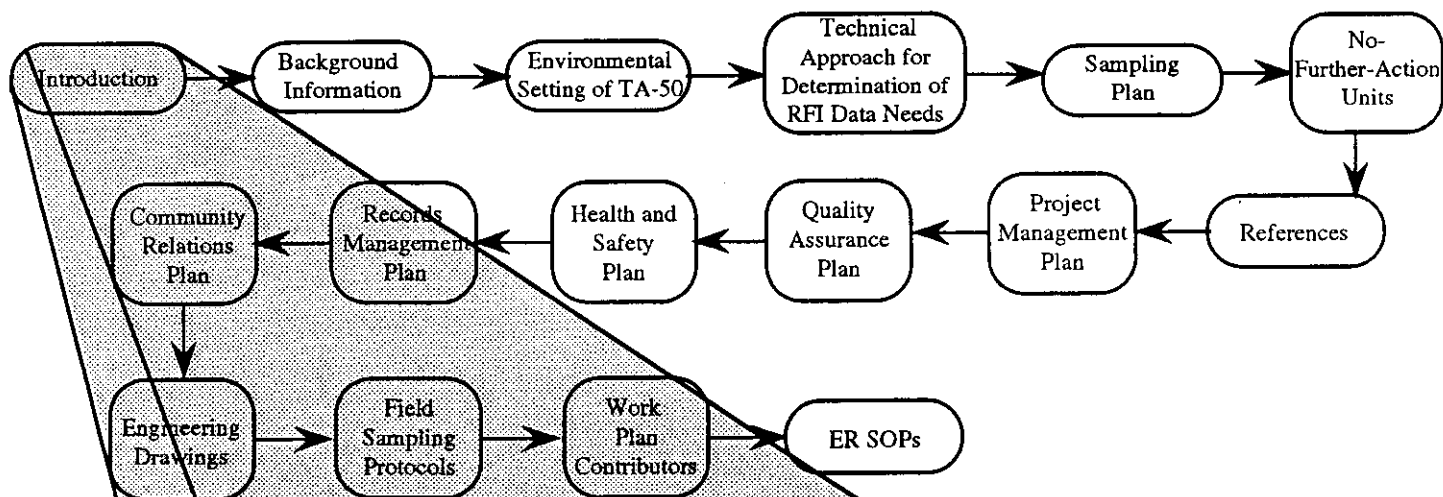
Introduction

Background Information

Environmental Setting of TA-50

Technical Approach for Determination of RFI Data Needs

Sampling Plan

No-Further-Action Units

References

Project Management Plan

Quality Assurance Plan

Health and Safety Plan

Records Management Plan

Community Relations Plan

Engineering Drawings

Field Sampling Protocols

Work Plan Contributors

ER SOPs